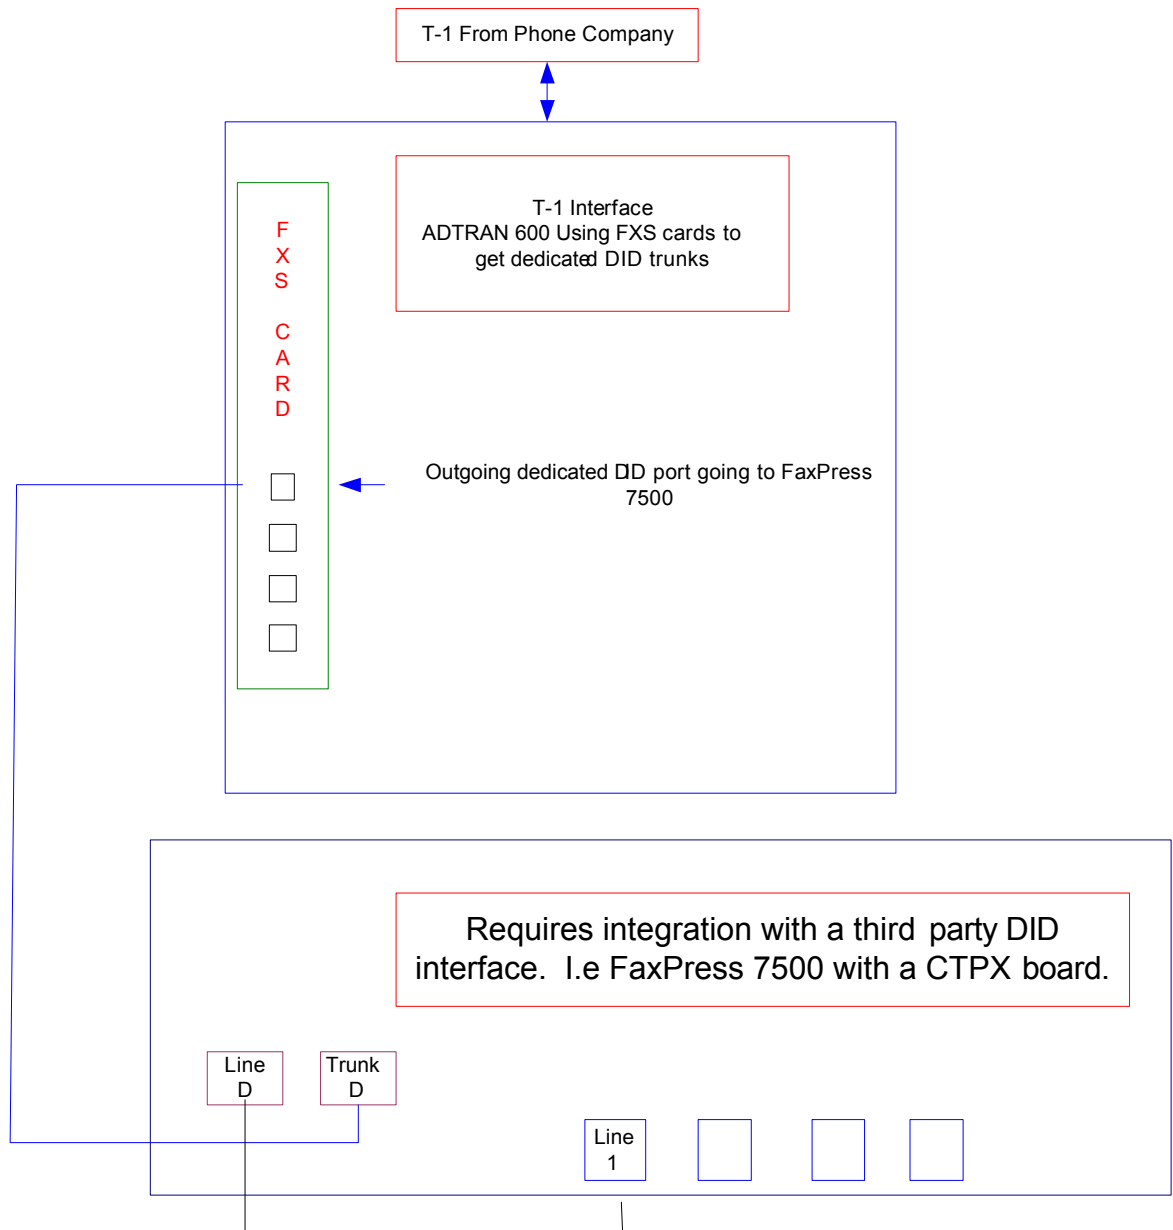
T-1 From Phone Company

T-1 Interface
ADTRAN 600 Using FXS cards to get dedicated DID trunks

FXS CARD

Outgoing dedicated DID port going to FaxPress 7500

Requires integration with a third party DID interface. I.e FaxPress 7500 with a CTPX board.

Line D

Trunk D

Line 1